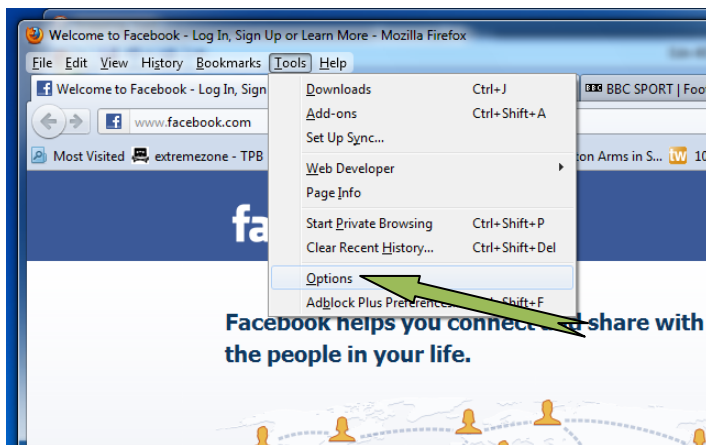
Welcome to Facebook - Log In, Sign Up or Learn More - Mozilla Firefox

File Edit View History Bookmarks Tools Help

Welcome to Facebook - Log In, Sign

BBC SPORT | Foo

www.facebook.com

Most Visited extremezone - TPB

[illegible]on Arms in S... 10

Downloads Ctrl+J
Add-ons Ctrl+Shift+A
Set Up Sync...
Web Developer
Page Info
Start Private Browsing Ctrl+Shift+P
Clear Recent History... Ctrl+Shift+Del
Options
Adblock Plus Prefere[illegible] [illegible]Shift+F

fa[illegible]

Facebook helps you connect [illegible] share with the people in your life.